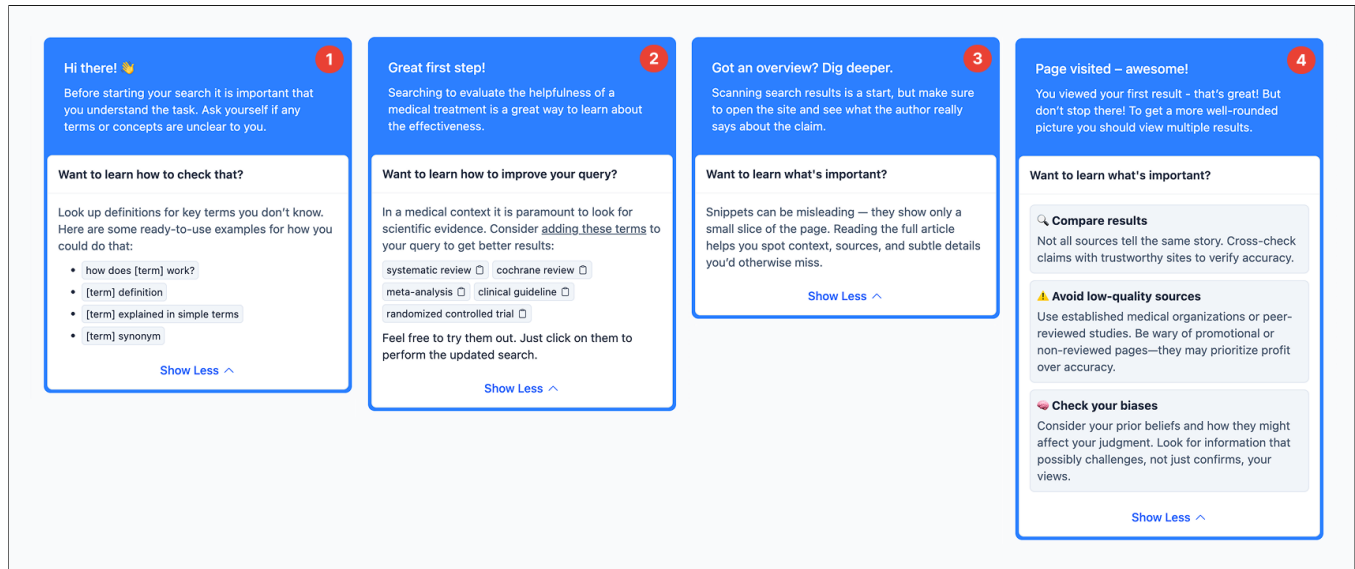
1

Hi there! 👋

Before starting your search it is important that you understand the task. Ask yourself if any terms or concepts are unclear to you.

Want to learn how to check that?

Look up definitions for key terms you don't know. Here are some ready-to-use examples for how you could do that:

- how does [term] work?
- [term] definition
- [term] explained in simple terms
- [term] synonym

Show Less

2

Great first step!

Searching to evaluate the helpfulness of a medical treatment is a great way to learn about the effectiveness.

Want to learn how to improve your query?

In a medical context it is paramount to look for scientific evidence. Consider adding these terms to your query to get better results:

systematic review
cochrane review
meta-analysis
clinical guideline
randomized controlled trial

Feel free to try them out. Just click on them to perform the updated search.

Show Less

3

Got an overview? Dig deeper.

Scanning search results is a start, but make sure to open the site and see what the author really says about the claim.

Want to learn what's important?

Snippets can be misleading — they show only a small slice of the page. Reading the full article helps you spot context, sources, and subtle details you'd otherwise miss.

Show Less

4

Page visited – awesome!

You viewed your first result - that's great! But don't stop there! To get a more well-rounded picture you should view multiple results.

Want to learn what's important?

🔍 Compare results
Not all sources tell the same story. Cross-check claims with trustworthy sites to verify accuracy.

⚠️ Avoid low-quality sources
Use established medical organizations or peer-reviewed studies. Be wary of promotional or non-reviewed pages—they may prioritize profit over accuracy.

🧠 Check your biases
Consider your prior beliefs and how they might affect your judgment. Look for information that possibly challenges, not just confirms, your views.

Show Less